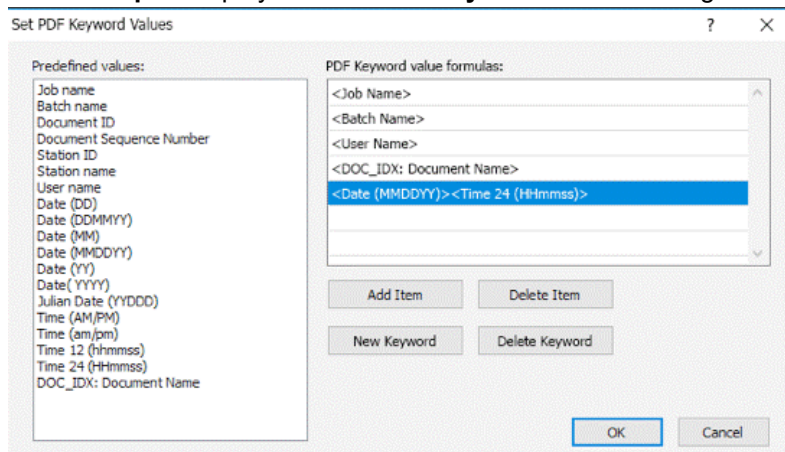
Set PDF Keyword Values

?

×

Predefined values:

Job name
Batch name
Document ID
Document Sequence Number
Station ID
Station name
User name
Date (DD)
Date (DDMMYY)
Date (MM)
Date (MMDDYY)
Date (YY)
Date( YYYY)
Julian Date (YYDDD)
Time (AM/PM)
Time (am/pm)
Time 12 (hhmmss)
Time 24 (HHmmss)
DOC_IDX: Document Name

PDF Keyword value formulas:

<Job Name>
<Batch Name>
<User Name>
<DOC_IDX: Document Name>
<Date (MMDDYY)><Time 24 (HHmmss)>

Add Item

Delete Item

New Keyword

Delete Keyword

OK

Cancel